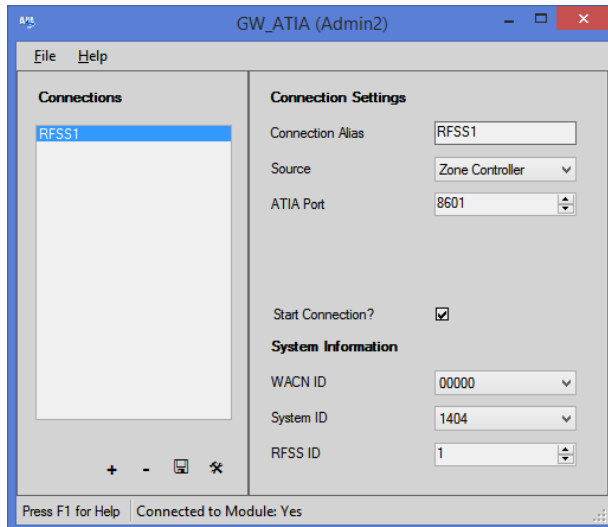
GW_ATIA (Admin2)

File Help

Connections

RFSS1

+ -

Connection Settings

Connection Alias RFSS1

Source Zone Controller

ATIA Port 8601

Start Connection?

System Information

WACN ID 00000

System ID 1404

RFSS ID 1

Press F1 for Help | Connected to Module: Yes